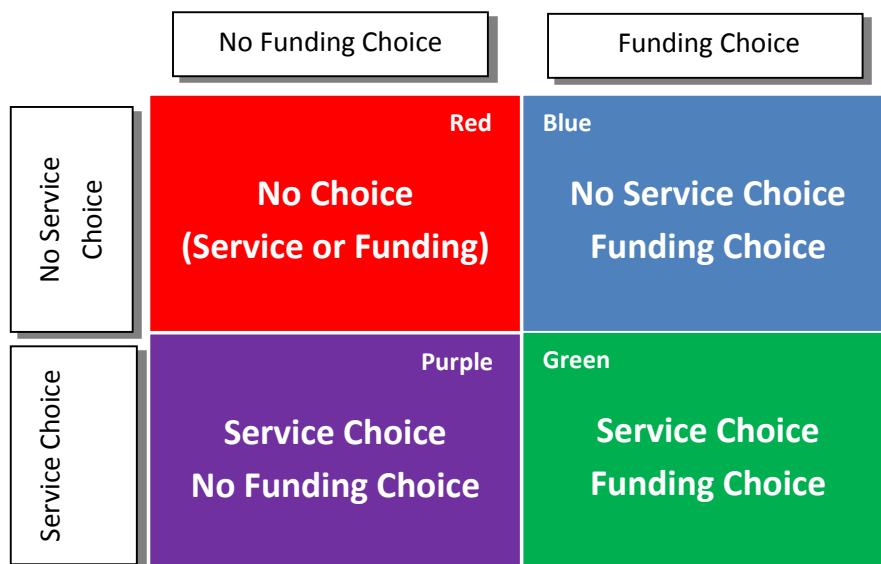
No Funding Choice

Funding Choice

No Service Choice

Red

No Choice (Service or Funding)

Blue

No Service Choice Funding Choice

Service Choice

Purple

Service Choice No Funding Choice

Green

Service Choice Funding Choice